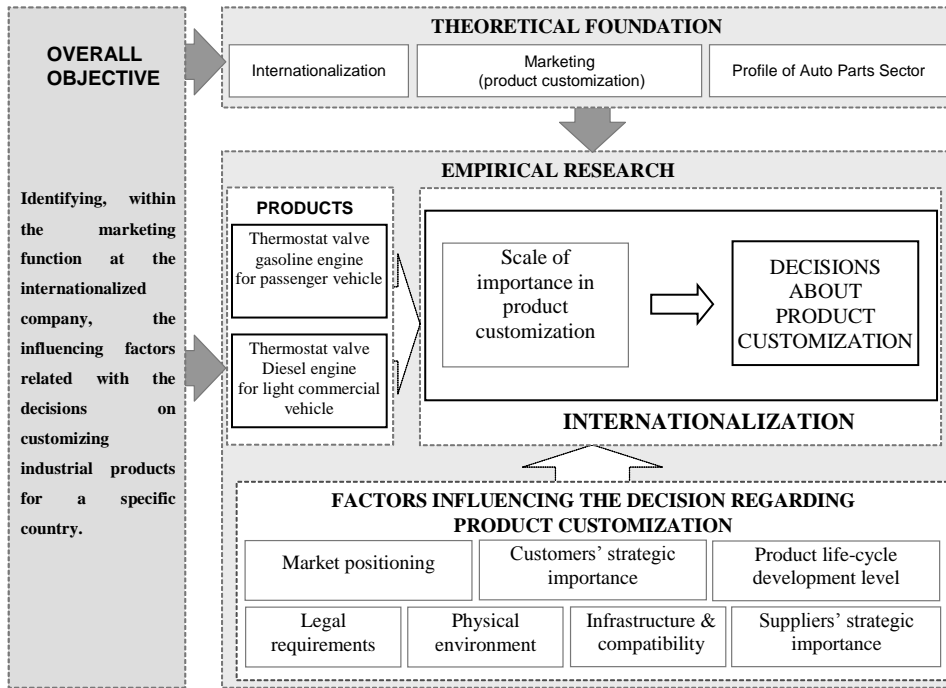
OVERALL OBJECTIVE

Identifying, within the marketing function at the internationalized company, the influencing factors related with the decisions on customizing industrial products for a specific country.

THEORETICAL FOUNDATION

Internationalization

Marketing (product customization)

Profile of Auto Parts Sector

EMPIRICAL RESEARCH

PRODUCTS

Thermostat valve gasoline engine for passenger vehicle

Thermostat valve Diesel engine for light commercial vehicle

Scale of importance in product customization

DECISIONS ABOUT PRODUCT CUSTOMIZATION

INTERNATIONALIZATION

FACTORS INFLUENCING THE DECISION REGARDING PRODUCT CUSTOMIZATION

Market positioning

Customers' strategic importance

Product life-cycle development level

Legal requirements

Physical environment

Infrastructure & compatibility

Suppliers' strategic importance